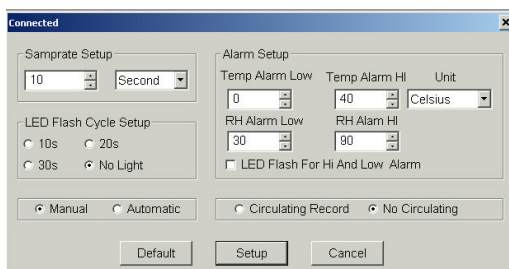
Connected

Samprate Setup
10
Second

LED Flash Cycle Setup
10s
20s
30s
No Light

Manual
Automatic

Alarm Setup
Temp Alarm Low
Temp Alarm HI
Unit
0
40
Celsius
RH Alarm Low
RH Alam HI
30
90
LED Flash For Hi And Low Alarm

Circulating Record
No Circulating

Default
Setup
Cancel